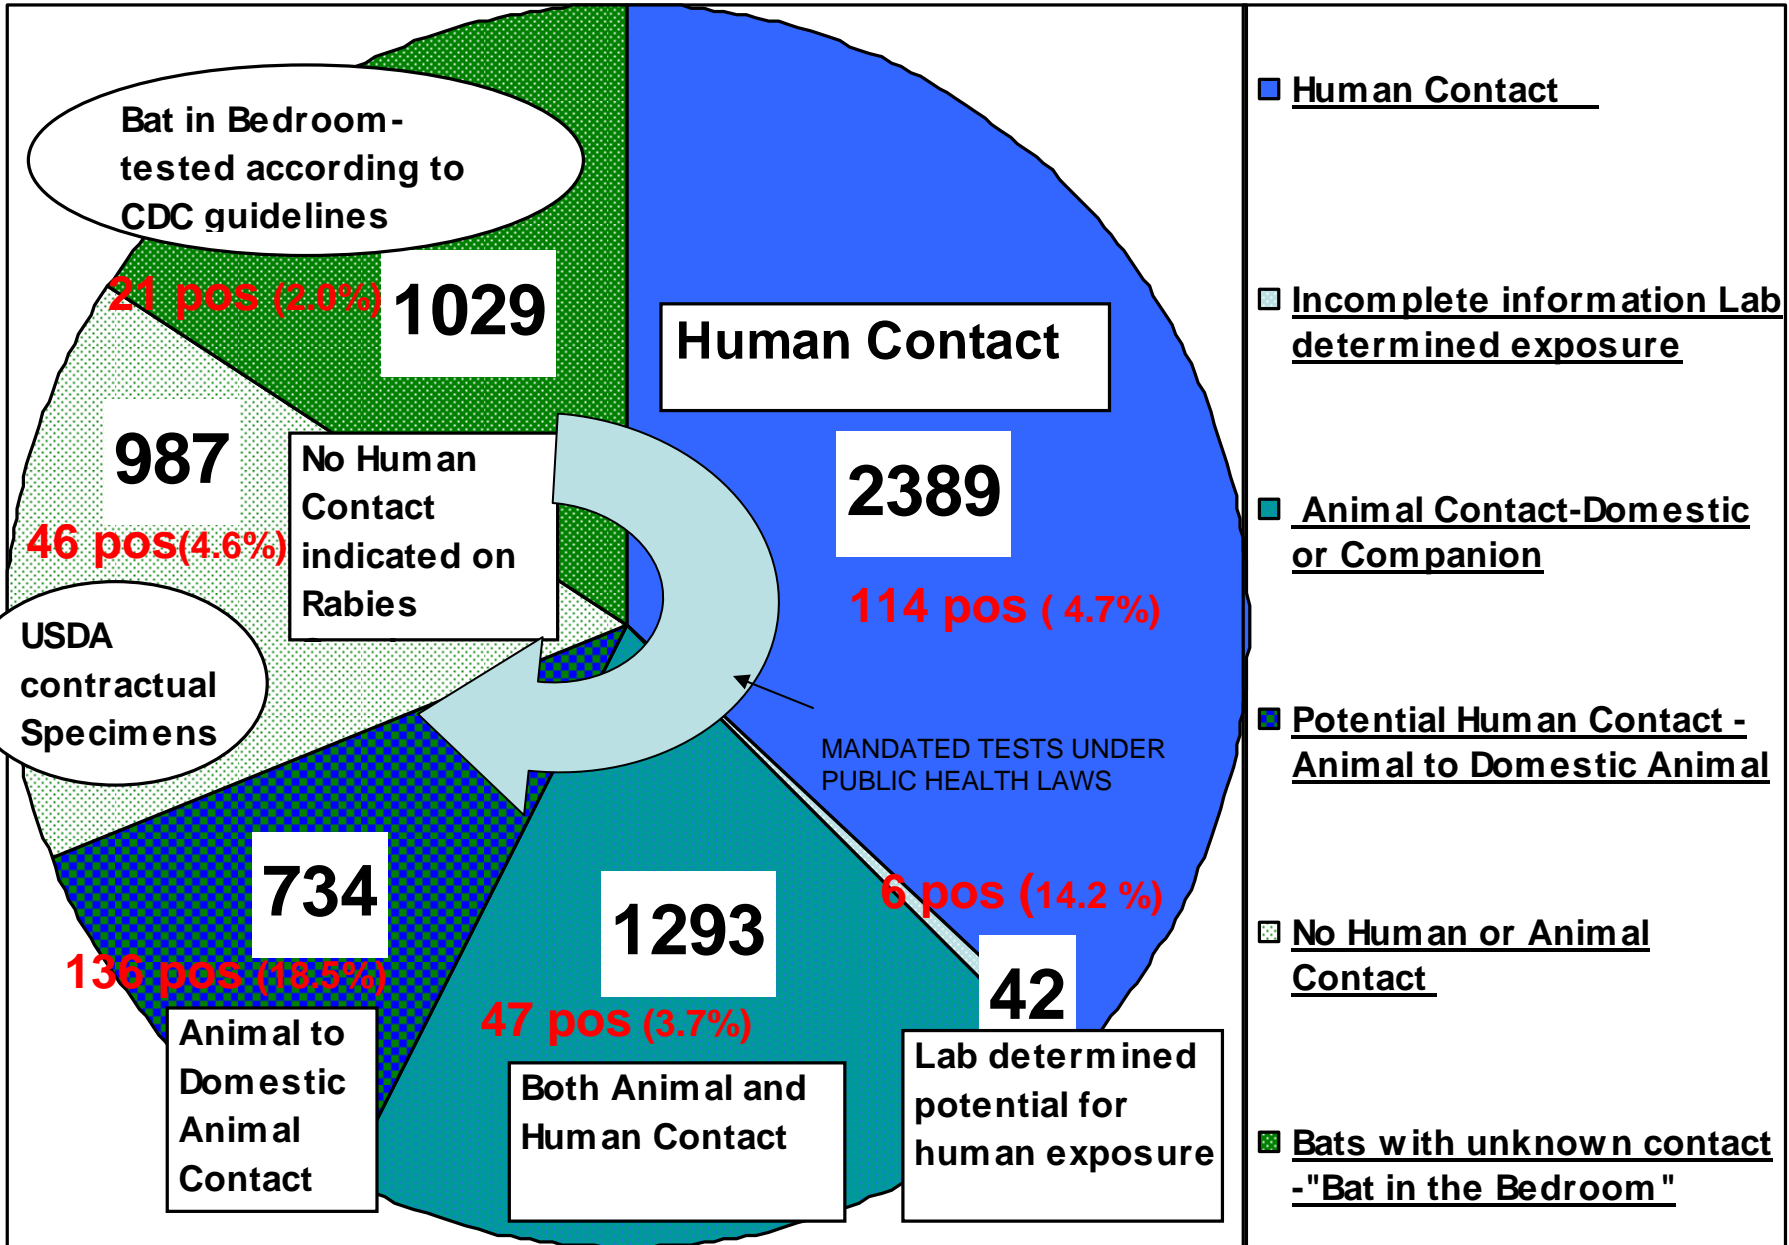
Bat in Bedroom-tested according to CDC guidelines

21 pos (2.0%)

1029

Human Contact

987

No Human Contact indicated on Rabies

2389

46 pos(4.6%)

114 pos ( 4.7%)

USDA contractual Specimens

MANDATED TESTS UNDER PUBLIC HEALTH LAWS

734

1293

6 pos (14.2 %)

136 pos (18.5%)

42

47 pos (3.7%)

Animal to Domestic Animal Contact

Both Animal and Human Contact

Lab determined potential for human exposure

Human Contact

Incomplete information Lab determined exposure

Animal Contact-Domestic or Companion

Potential Human Contact - Animal to Domestic Animal

No Human or Animal Contact

Bats with unknown contact -"Bat in the Bedroom"